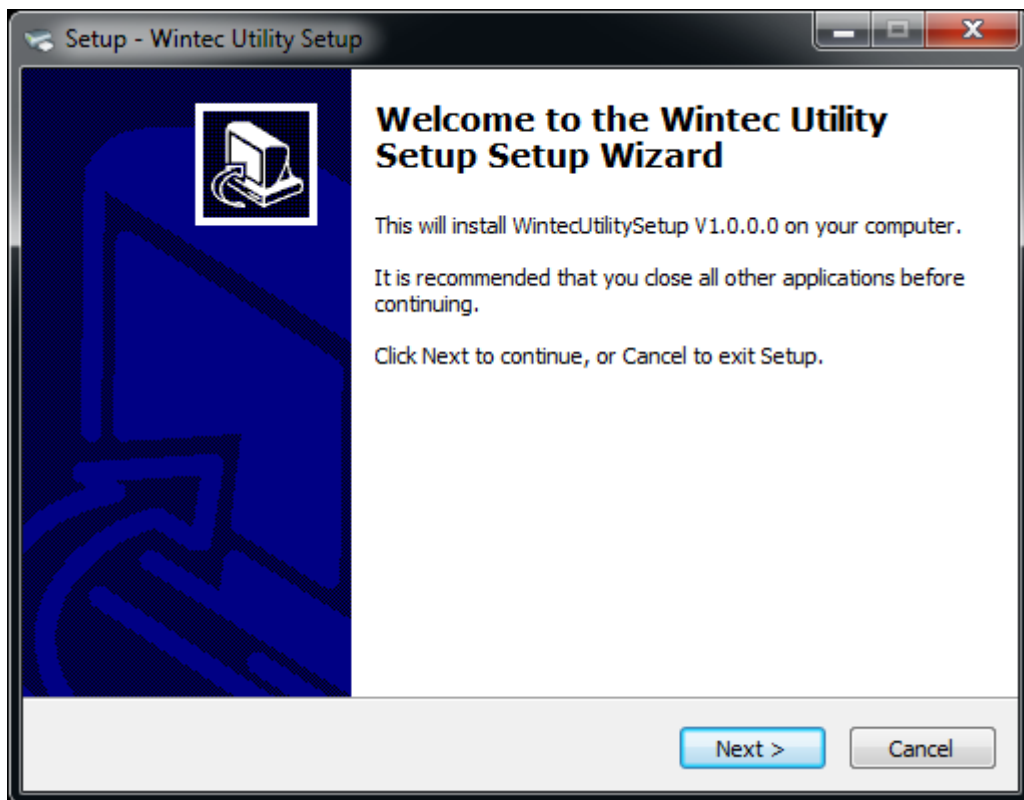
Setup - Wintec Utility Setup

Welcome to the Wintec Utility Setup Setup Wizard

This will install WintecUtilitySetup V1.0.0.0 on your computer.

It is recommended that you close all other applications before continuing.

Click Next to continue, or Cancel to exit Setup.

Next >
Cancel